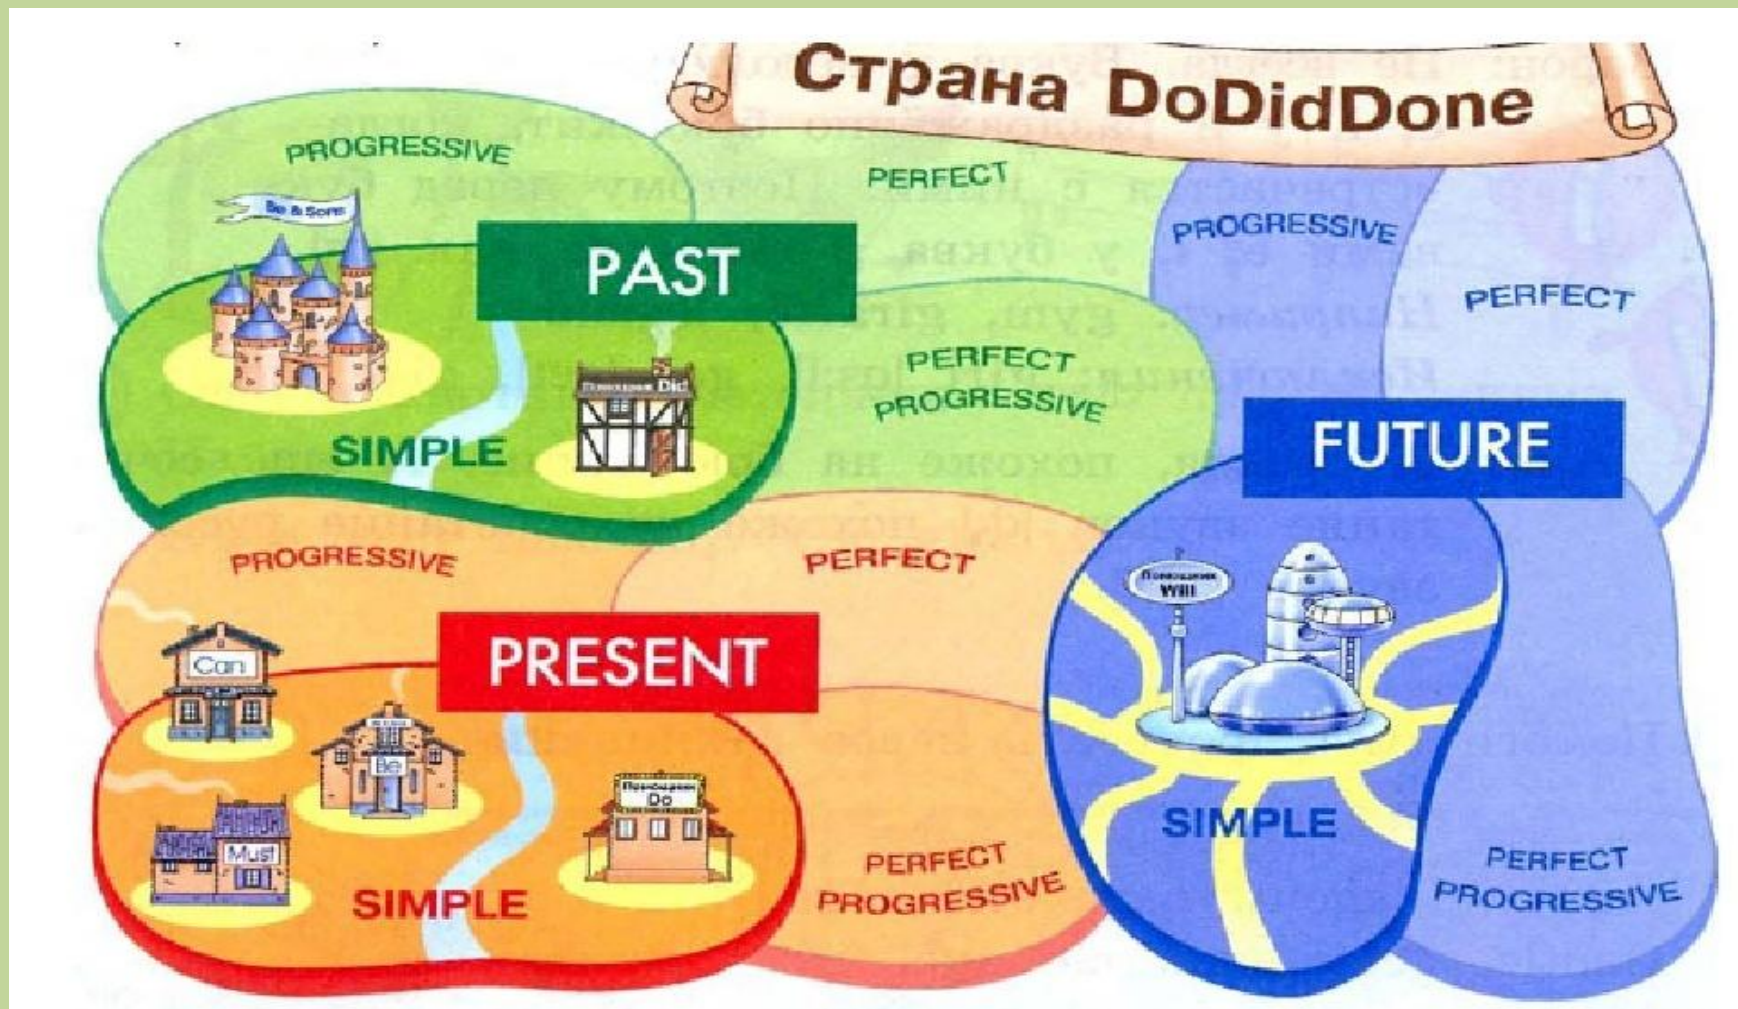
Страна DoDidDone

PROGRESSIVE
PERFECT
Be & Sons
PAST
Помощник Did
PERFECT PROGRESSIVE
SIMPLE

PROGRESSIVE
PERFECT
FUTURE
Помощник Will
SIMPLE
PERFECT PROGRESSIVE

PROGRESSIVE
PERFECT
PRESENT
Can
Be
Must
Помощник Do
SIMPLE
PERFECT PROGRESSIVE